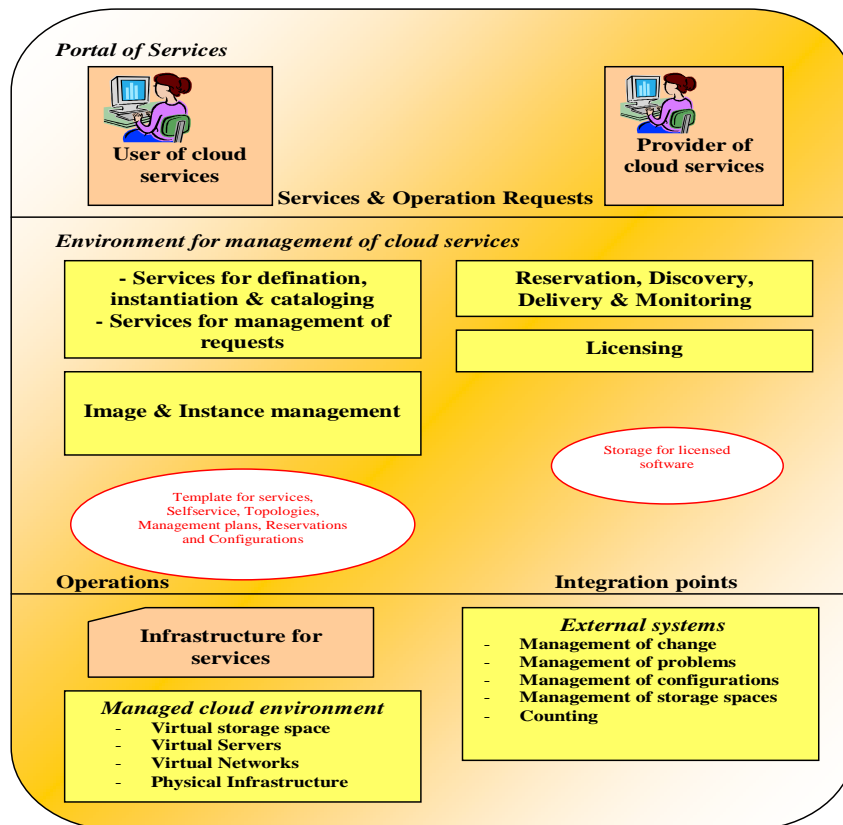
Portal of Services

User of cloud services

Provider of cloud services

Services & Operation Requests

Environment for management of cloud services

- Services for defination, instantiation & cataloging
- Services for management of requests

Reservation, Discovery, Delivery & Monitoring

Licensing

Image & Instance management

Storage for licensed software

Template for services, Selfservice, Topologies, Management plans, Reservations and Configurations

Operations

Integration points

Infrastructure for services

External systems
- Management of change
- Management of problems
- Management of configurations
- Management of storage spaces
- Counting

Managed cloud environment
- Virtual storage space
- Virtual Servers
- Virtual Networks
- Physical Infrastructure